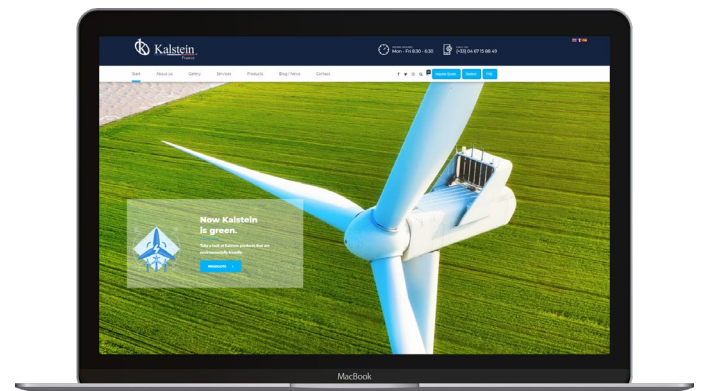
Kalstein France

Mon - Fri 8:30 - 6:30

(+33) 04 47 15 86 49

Start About us Gallery Services Products Blog / News Contact

Request Quote Delivery FAQ

Now Kalstein is green.

Take a look at Kalstein products that are environmentally friendly

PRODUCTS

MacBook